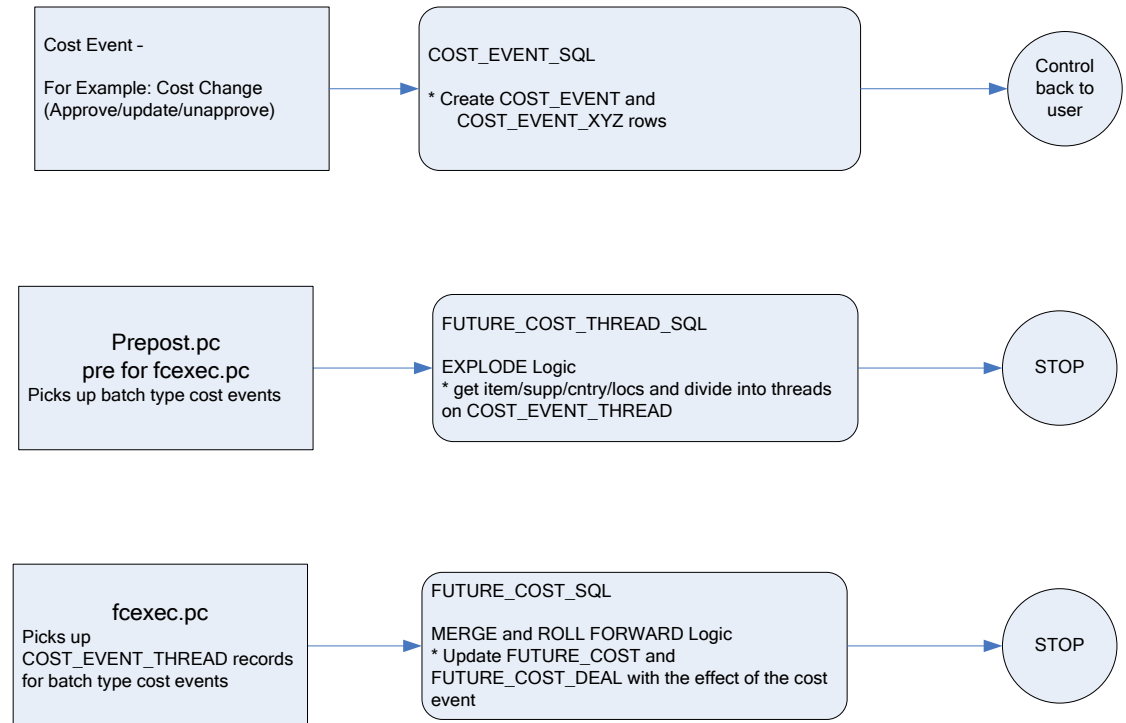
Cost Event –

For Example: Cost Change (Approve/update/unapprove)

COST_EVENT_SQL

* Create COST_EVENT and COST_EVENT_XYZ rows

Control back to user

Prepost.pc
pre for fcexec.pc
Picks up batch type cost events

FUTURE_COST_THREAD_SQL

EXPLODE Logic
* get item/supp/cntry/locs and divide into threads on COST_EVENT_THREAD

STOP

fcexec.pc
Picks up COST_EVENT_THREAD records for batch type cost events

FUTURE_COST_SQL

MERGE and ROLL FORWARD Logic
* Update FUTURE_COST and FUTURE_COST_DEAL with the effect of the cost event

STOP